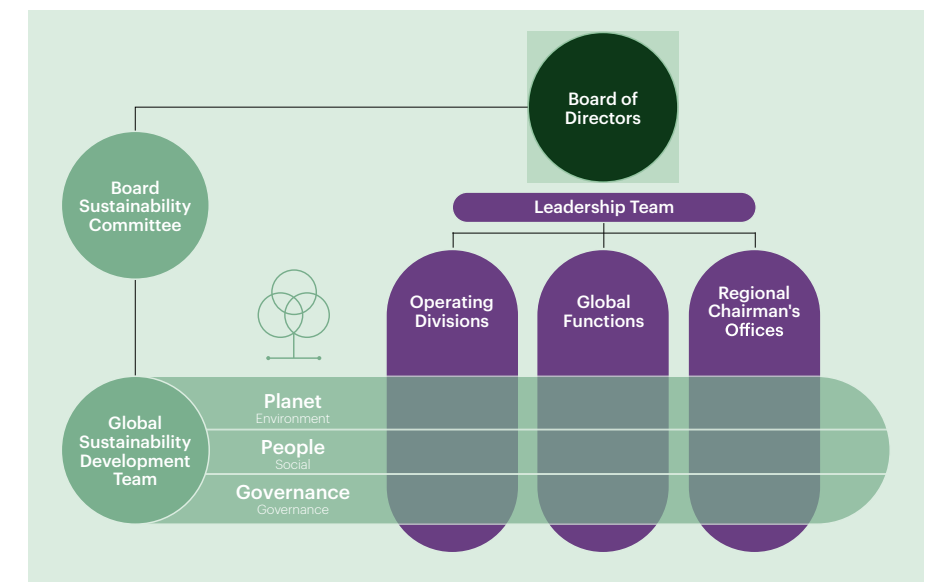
Board of Directors

Board Sustainability Committee

Leadership Team

Operating Divisions

Global Functions

Regional Chairman's Offices

Global Sustainability Development Team

Planet
Environment

People
Social

Governance
Governance